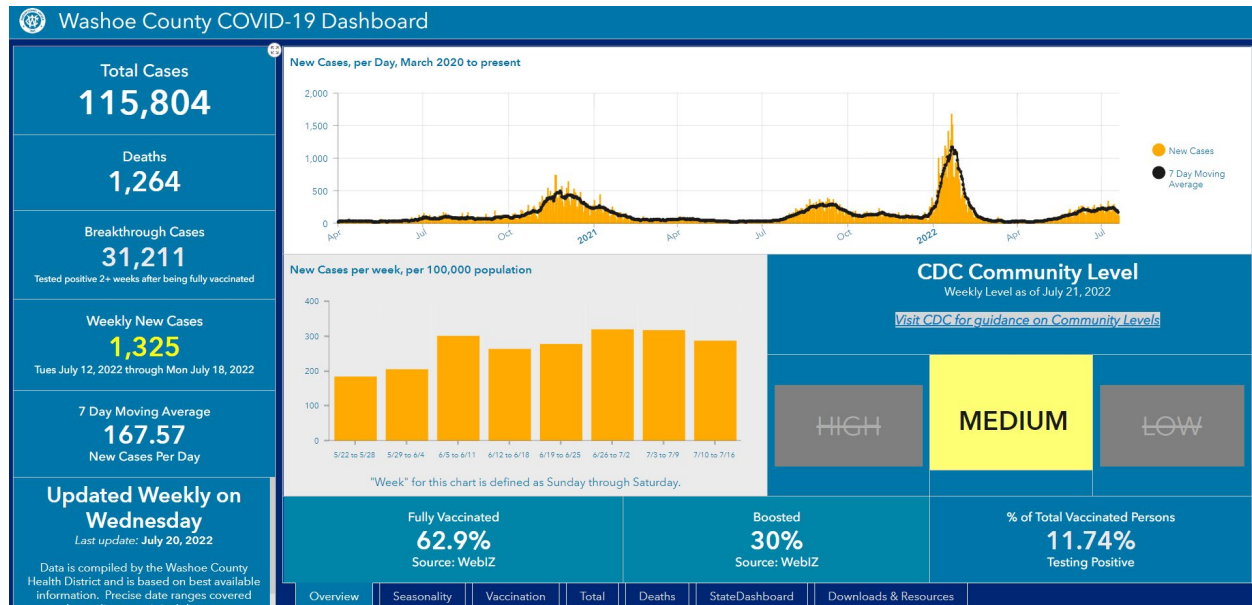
Washoe County COVID-19 Dashboard

Total Cases
115,804

Deaths
1,264

Breakthrough Cases
31,211
Tested positive 2+ weeks after being fully vaccinated

Weekly New Cases
1,325
Tues July 12, 2022 through Mon July 18, 2022

7 Day Moving Average
167.57
New Cases Per Day

Updated Weekly on Wednesday
Last update: July 20, 2022

Data is compiled by the Washoe County Health District and is based on best available information. Precise date ranges covered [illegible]

New Cases, per Day, March 2020 to present

2,000
1,500
1,000
500
0
Apr
Jul
Oct
2021
Apr
Jul
Oct
2022
Apr
Jul

New Cases
7 Day Moving Average

New Cases per week, per 100,000 population

400
300
200
100
0
5/22 to 5/28
5/29 to 6/4
6/5 to 6/11
6/12 to 6/18
6/19 to 6/25
6/26 to 7/2
7/3 to 7/9
7/10 to 7/16

"Week" for this chart is defined as Sunday through Saturday.

CDC Community Level
Weekly Level as of July 21, 2022

Visit CDC for guidance on Community Levels

HIGH
MEDIUM
LOW

Fully Vaccinated
62.9%
Source: WebIZ

Boosted
30%
Source: WebIZ

% of Total Vaccinated Persons
11.74%
Testing Positive

Overview | Seasonality | Vaccination | Total | Deaths | StateDashboard | Downloads & Resources